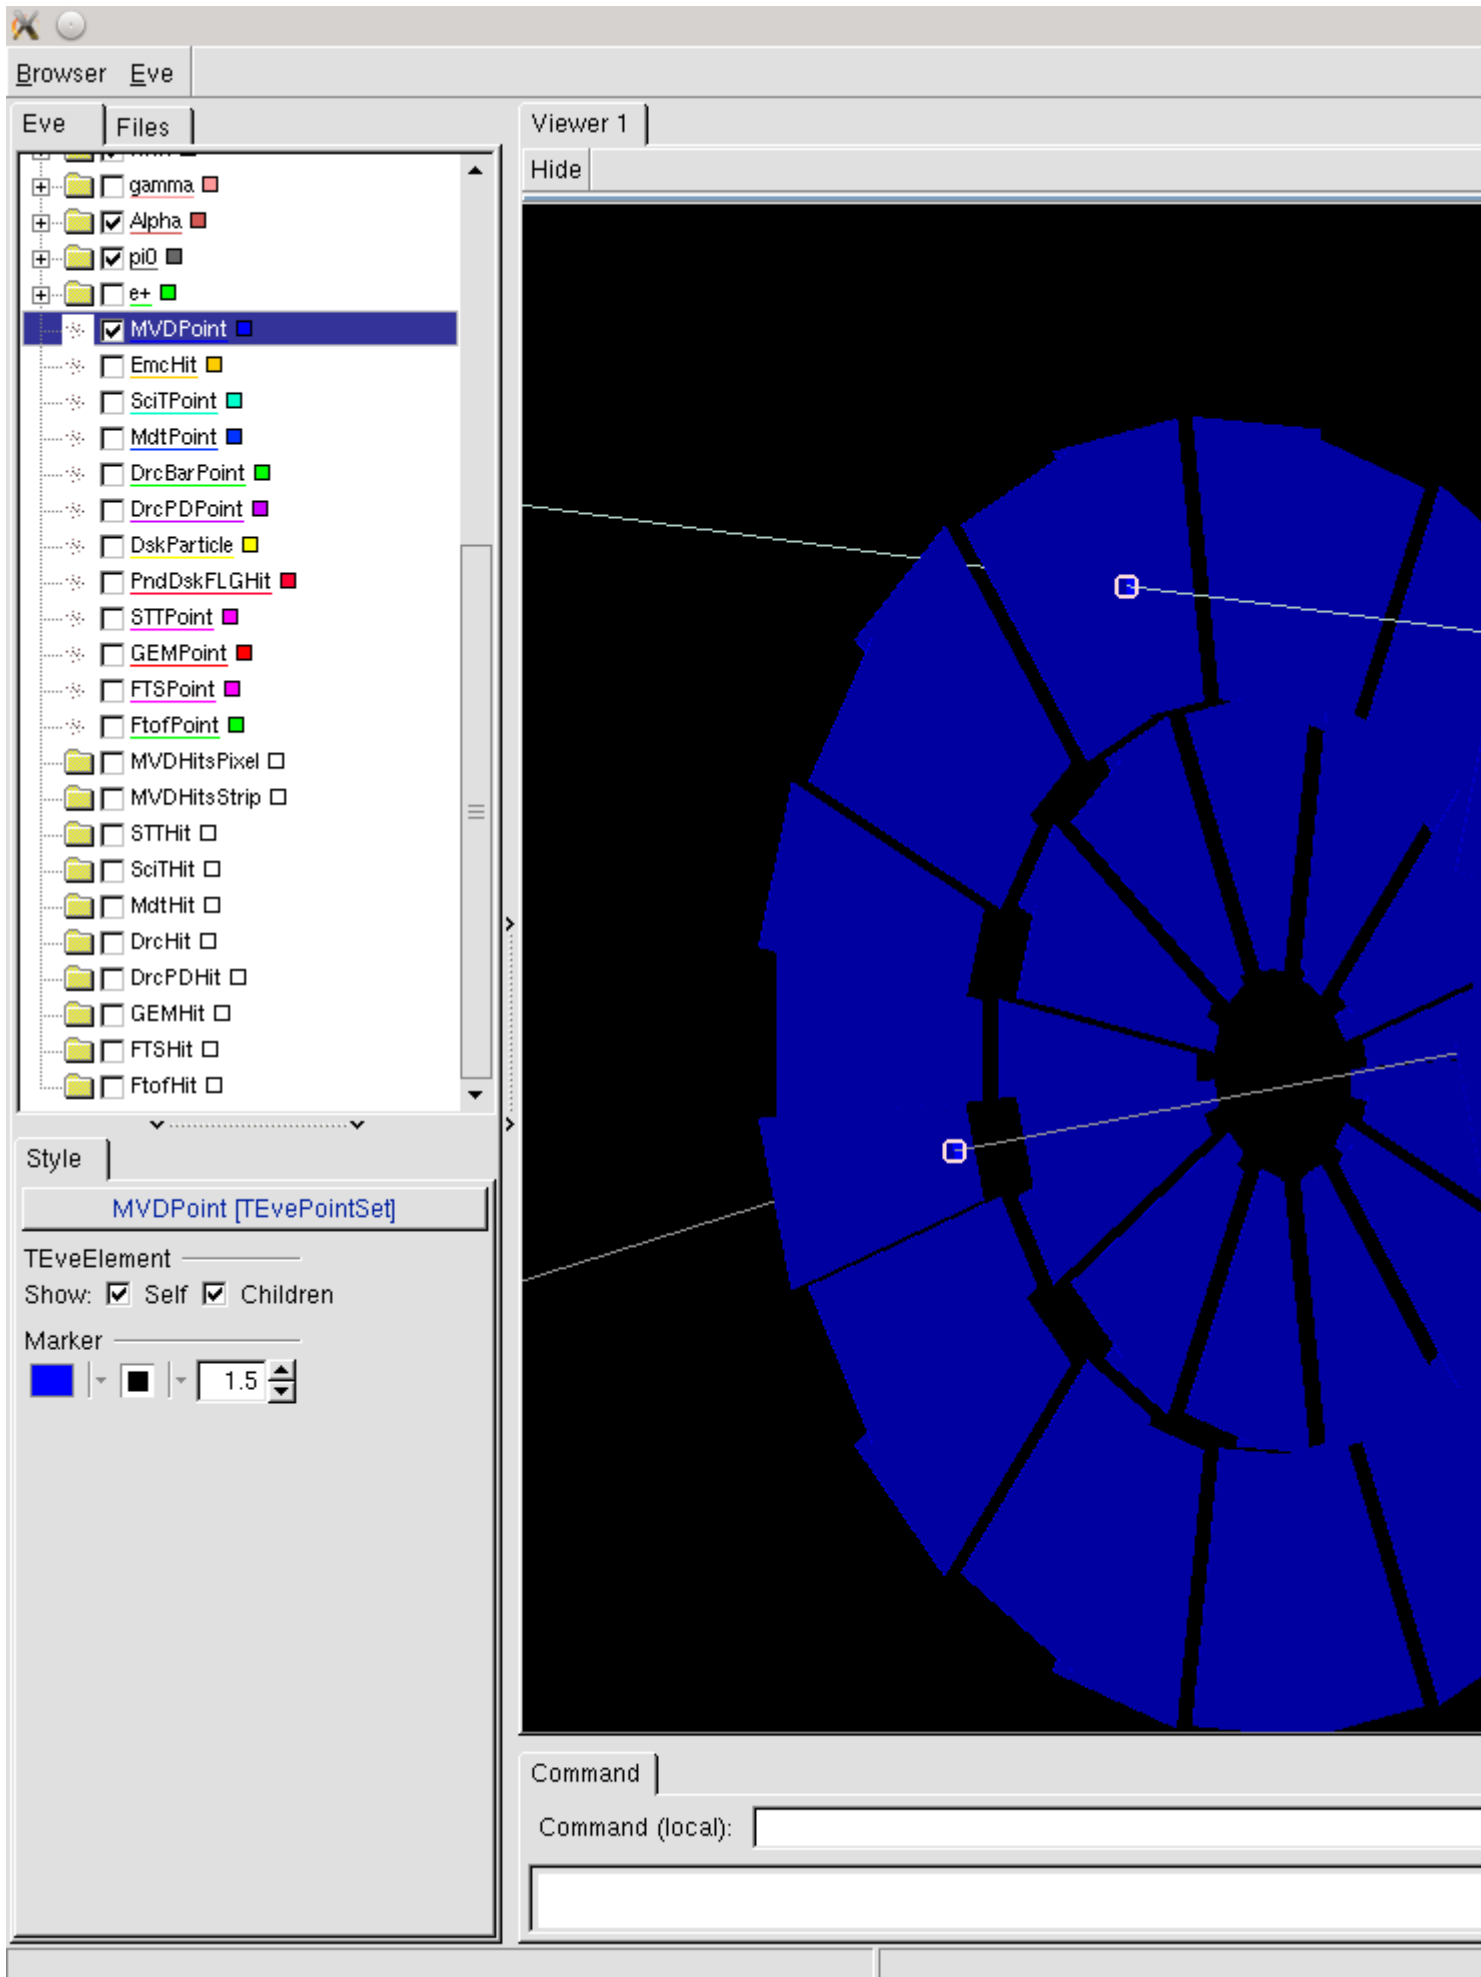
Browser Eve

Eve Files

gamma
Alpha
pi0
e+
MVDPoint
EmcHit
SciTPoint
MdtPoint
DrcBarPoint
DrcPDPoint
DskParticle
PndDskFLGHit
STTPoint
GEMPoint
FTSPoint
FtofPoint
MVDHitsPixel
MVDHitsStrip
STTHit
SciTHit
MdtHit
DrcHit
DrcPDHit
GEMHit
FTSHit
FtofHit

Style

MVDPoint [TEvePointSet]

TEveElement
Show: Self Children

Marker
1.5

Viewer 1

Hide

Command

Command (local):